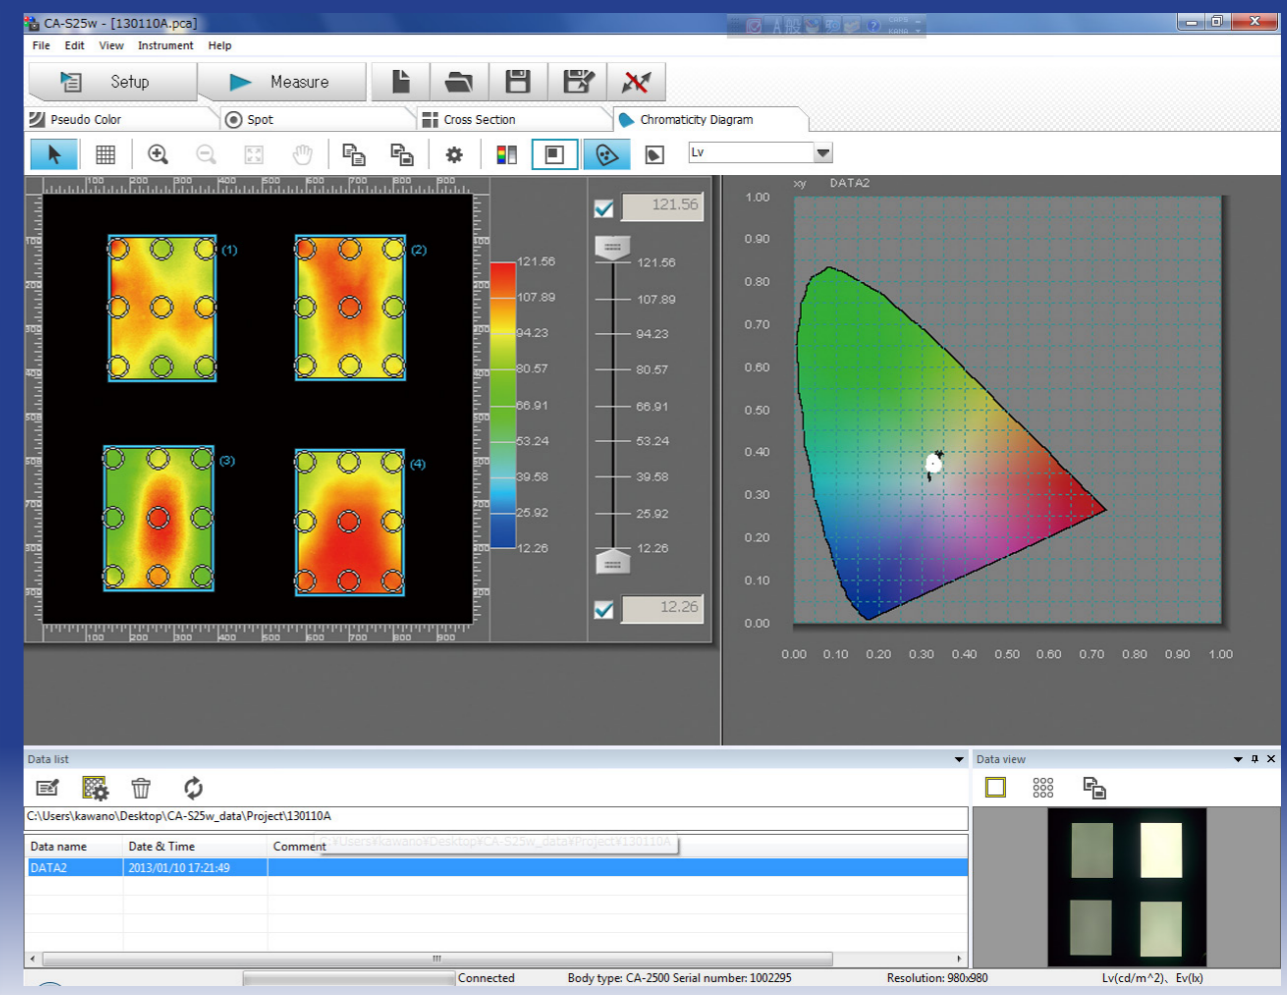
CA-S25w - [130110A.pca]

File Edit View Instrument Help

Setup Measure

Pseudo Color Spot Cross Section Chromaticity Diagram

Lv

100 200 300 400 500 600 700 800 900

(1) (2) (3) (4)

121.56
107.89
94.23
80.57
66.91
53.24
39.58
25.92
12.26

121.56

121.56
107.89
94.23
80.57
66.91
53.24
39.58
25.92
12.26

12.26

xy DATA2

1.00
0.90
0.80
0.70
0.60
0.50
0.40
0.30
0.20
0.10
0.00

0.00 0.10 0.20 0.30 0.40 0.50 0.60 0.70 0.80 0.90 1.00

Data list

C:\Users\kawano\Desktop\CA-S25w_data\Project\130110A

| Data name | Date & Time | Comment |
|---|---|---|
| DATA2 | 2013/01/10 17:21:49 | |

Data view

Connected Body type: CA-2500 Serial number: 1002295 Resolution: 980x980 Lv(cd/m^2)、Ev(lx)